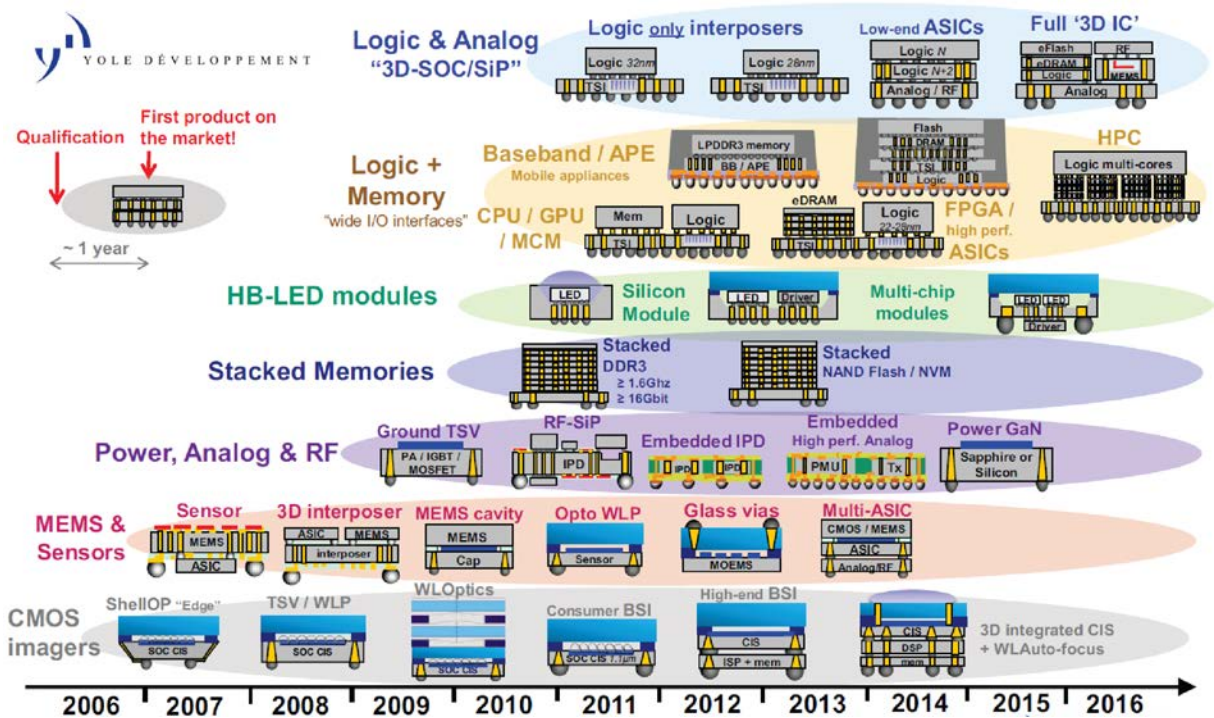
YOLE DÉVELOPPEMENT

Qualification

First product on the market!

~ 1 year

Logic & Analog "3D-SOC/SiP"

Logic only interposers

Logic 32nm TSI

Logic 28nm TSI

Low-end ASICs

Logic N

Logic N+2

Analog / RF

Full '3D IC'

eFlash RF eDRAM Logic MEMS Analog

Logic + Memory "wide I/O interfaces"

Baseband / APE Mobile appliances

LPDDR3 memory BB / APE

Flash DRAM TSI Logic

HPC

Logic multi-cores

CPU / GPU / MCM

Mem TSI Logic

eDRAM TSI

Logic 22-28nm

FPGA / high perf. ASICs

HB-LED modules

LED

Silicon Module

LED Driver

Multi-chip modules

LED LED Driver

Stacked Memories

Stacked DDR3 ≥ 1.6Ghz ≥ 16Gbit

Stacked NAND Flash / NVM

Power, Analog & RF

Ground TSV

PA / IGBT / MOSFET

RF-SiP

IPD

Embedded IPD

IPD IPD

Embedded High perf. Analog

PMU Tx

Power GaN

Sapphire or Silicon

MEMS & Sensors

Sensor

MEMS ASIC

3D interposer

ASIC MEMS interposer

MEMS cavity

MEMS Cap

Opto WLP

Sensor

Glass vias

MOEMS

Multi-ASIC

CMOS / MEMS ASIC Analog/RF

CMOS imagers

ShellOP "Edge"

SOC CIS

TSV / WLP

SOC CIS

WLOptics

SOC CIS

Consumer BSI

SOC CIS 1.1µm

High-end BSI

CIS ISP + mem

CIS DSP mem

3D integrated CIS + WLAuto-focus

2006 2007 2008 2009 2010 2011 2012 2013 2014 2015 2016